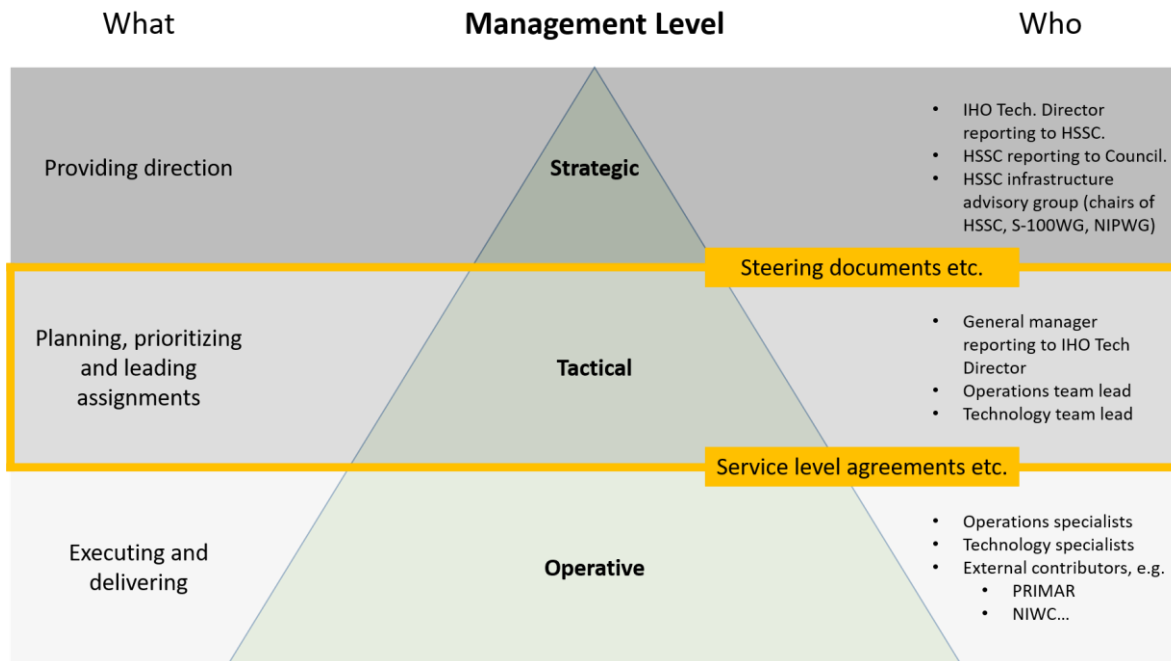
What

**Management Level**

Who

Providing direction

Strategic

- IHO Tech. Director reporting to HSSC.
- HSSC reporting to Council.
- HSSC infrastructure advisory group (chairs of HSSC, S-100WG, NIPWG)

Steering documents etc.

Planning, prioritizing and leading assignments

Tactical

- General manager reporting to IHO Tech Director
- Operations team lead
- Technology team lead

Service level agreements etc.

Executing and delivering

Operative

- Operations specialists
- Technology specialists
- External contributors, e.g.
  - PRIMAR
  - NIWC...